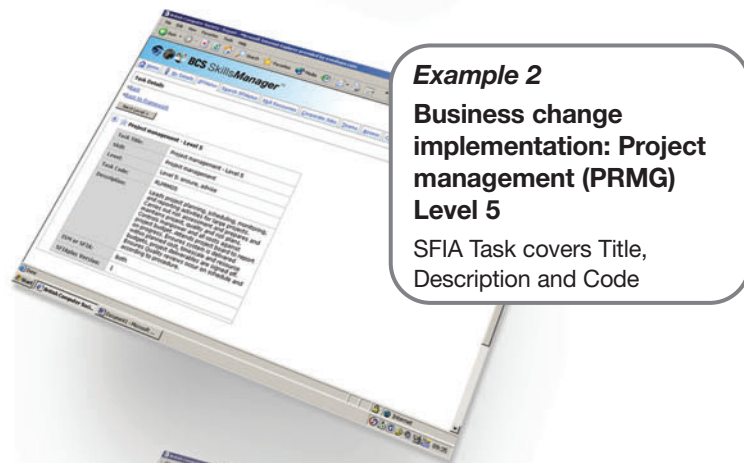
BCS SkillsManager

Task Details

Project management - Level 5

| Task Title: | Project management - Level 5 |
|---|---|
| Skill: | Project management |
| Level: | Level 5: ensure, advise |
| Task Code: | PRMG5 |
| Description: | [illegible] |
| SFIA or SFIAplus: | Both |
| SFIAplus Version: | 3 |

Example 2

Business change implementation: Project management (PRMG) Level 5

SFIA Task covers Title, Description and Code